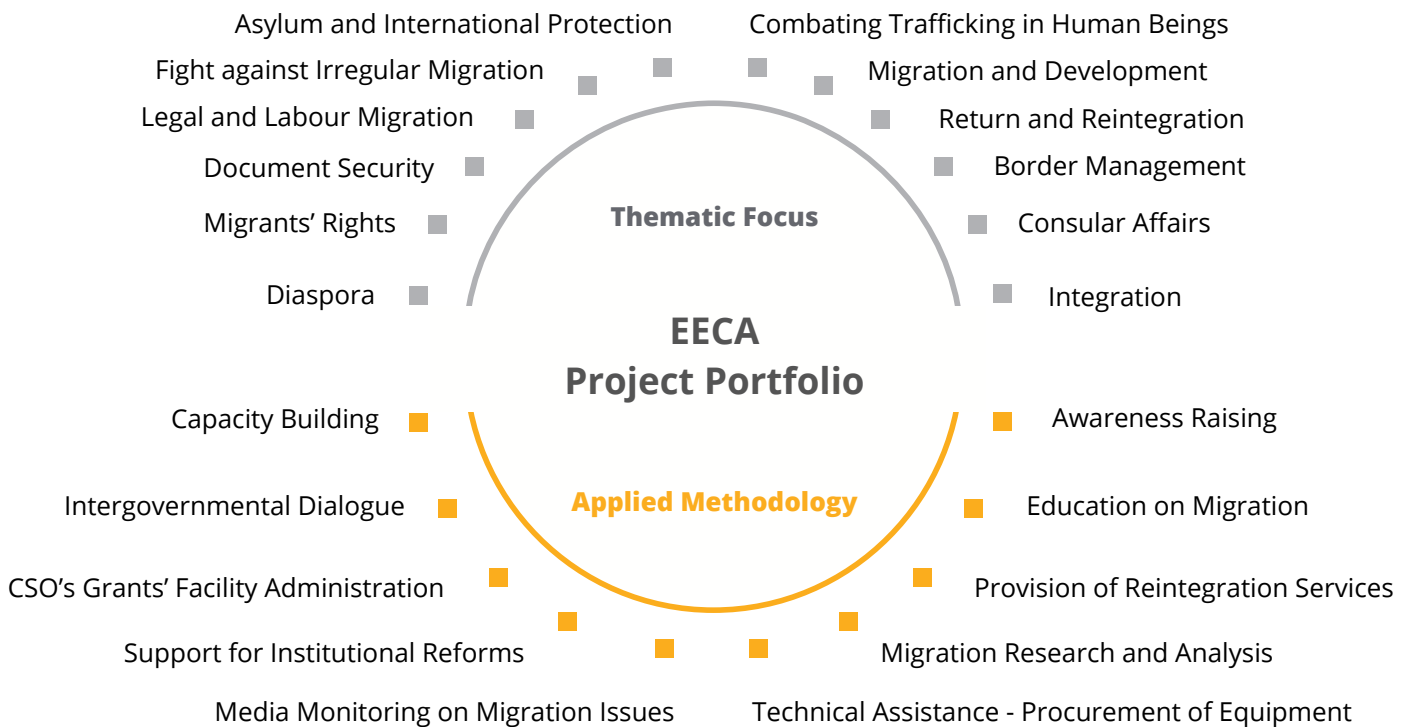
Asylum and International Protection

Combating Trafficking in Human Beings

Fight against Irregular Migration

Migration and Development

Legal and Labour Migration

Return and Reintegration

Document Security

Border Management

Migrants' Rights

Thematic Focus

Consular Affairs

Diaspora

Integration

EECA
Project Portfolio

Capacity Building

Awareness Raising

Intergovernmental Dialogue

Applied Methodology

Education on Migration

CSO's Grants' Facility Administration

Provision of Reintegration Services

Support for Institutional Reforms

Migration Research and Analysis

Media Monitoring on Migration Issues

Technical Assistance - Procurement of Equipment